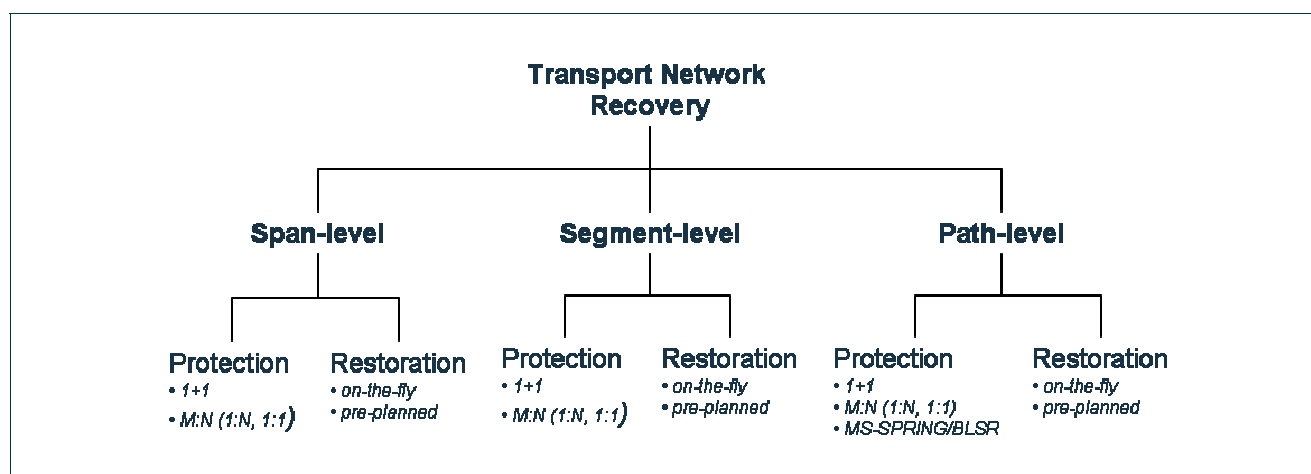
Transport Network Recovery

Span-level

Protection
• 1+1
• M:N (1:N, 1:1)

Restoration
• on-the-fly
• pre-planned

Segment-level

Protection
• 1+1
• M:N (1:N, 1:1)

Restoration
• on-the-fly
• pre-planned

Path-level

Protection
• 1+1
• M:N (1:N, 1:1)
• MS-SPRING/BLSR

Restoration
• on-the-fly
• pre-planned